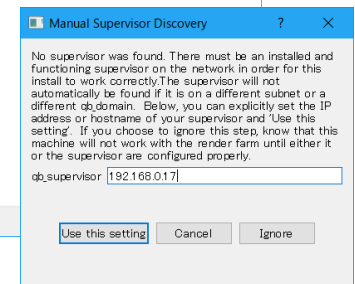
Manual Supervisor Discovery ? ×

No supervisor was found. There must be an installed and functioning supervisor on the network in order for this install to work correctly.The supervisor will not automatically be found if it is on a different subnet or a different qb_domain. Below, you can explicitly set the IP address or hostname of your supervisor and 'Use this setting'. If you choose to ignore this step, know that this machine will not work with the render farm until either it or the supervisor are configured properly.

qb_supervisor 192.168.0.17

Use this setting Cancel Ignore